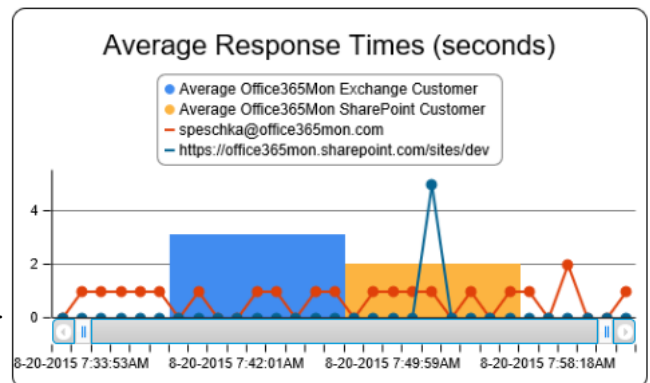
Average Response Times (seconds)

Average Office365Mon Exchange Customer
Average Office365Mon SharePoint Customer
speschka@office365mon.com
https://office365mon.sharepoint.com/sites/dev

4
2
0

8-20-2015 7:33:53AM
8-20-2015 7:42:01AM
8-20-2015 7:49:59AM
8-20-2015 7:58:18AM